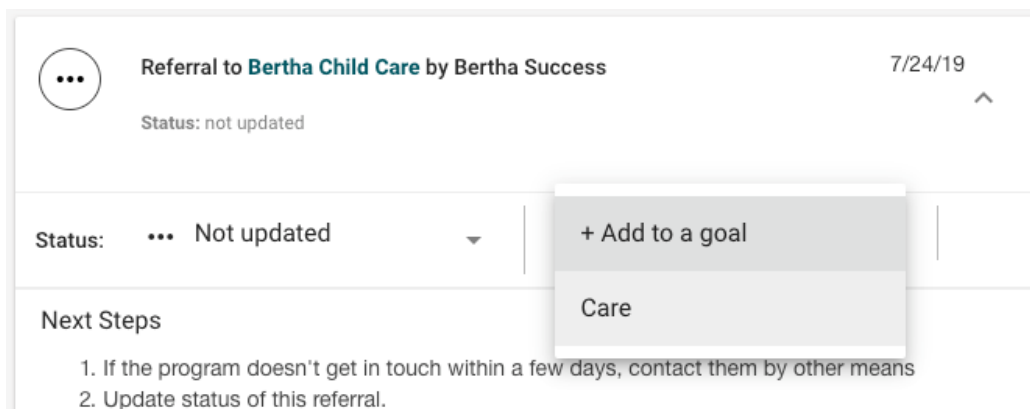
•••

Referral to Bertha Child Care by Bertha Success

7/24/19

Status: not updated

Status: ••• Not updated

+ Add to a goal

Care

Next Steps

1. If the program doesn't get in touch within a few days, contact them by other means
2. Update status of this referral.